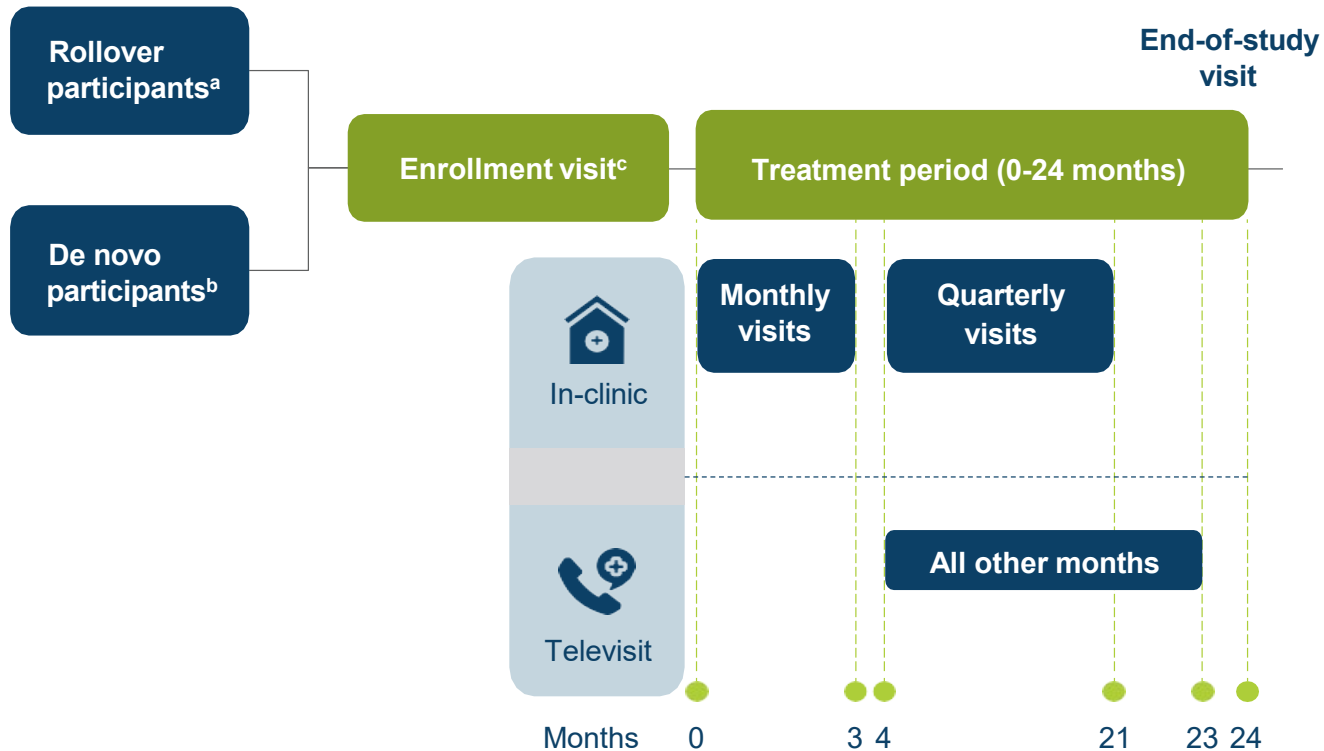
Rollover participants$^{a}$

De novo participants$^{b}$

Enrollment visit$^{c}$

Treatment period (0-24 months)

End-of-study visit

In-clinic

Monthly visits

Quarterly visits

Televisit

All other months

Months 0 3 4 21 23 24